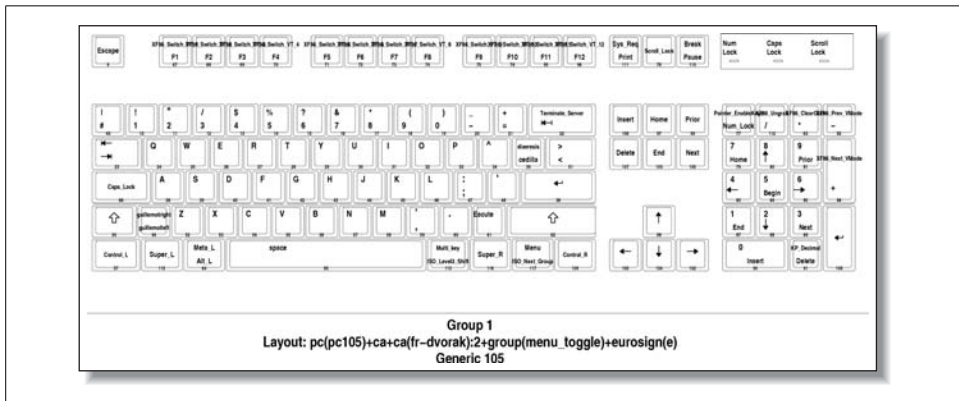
Escape

XF86_Switch_VT_1 F1
XF86_Switch_VT_2 F2
XF86_Switch_VT_3 F3
XF86_Switch_VT_4 F4
XF86_Switch_VT_5 F5
XF86_Switch_VT_6 F6
XF86_Switch_VT_7 F7
XF86_Switch_VT_8 F8
XF86_Switch_VT_9 F9
XF86_Switch_VT_10 F10
XF86_Switch_VT_11 F11
XF86_Switch_VT_12 F12

Sys_Req Print
Scroll_Lock
Break Pause

Num Lock
Caps Lock
Scroll Lock

| #
! 1
" 2
/ 3
$ 4
% 5
? 6
& 7
* 8
( 9
) 0
_ -
+ =
Terminate_Server

Insert
Home
Prior

Pointer_EnableKeys Num_Lock
XF86_Ungrab /
XF86_ClearGrab *
XF86_Prev_VMode -

Q
W
E
R
T
Y
U
I
O
P
^
diaeresis cedilla
> <

Delete
End
Next

7 Home
8
9 Prior
XF86_Next_VMode +

Caps_Lock
A
S
D
F
G
H
J
K
L
: ;
' `

4
5 Begin
6

guillemotright guillemotleft
Z
X
C
V
B
N
M
' ,
. .
Eacute

1 End
2
3 Next

Control_L
Super_L
Meta_L Alt_L
space
Multi_key ISO_Level3_Shift
Super_R
Menu ISO_Next_Group
Control_R

0 Insert
KP_Decimal Delete

Group 1
Layout: pc(pc105)+ca+ca(fr-dvorak):2+group(menu_toggle)+eurosign(e)
Generic 105